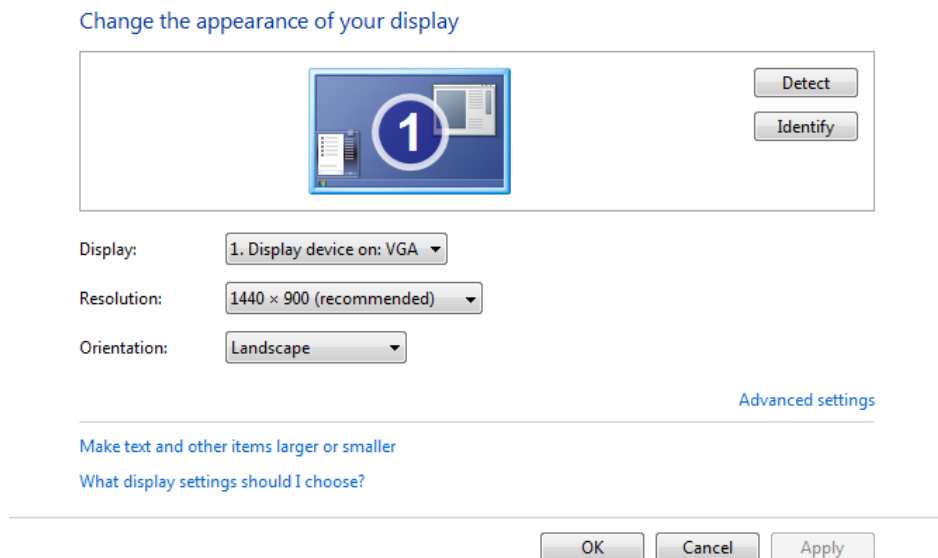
Change the appearance of your display

1

Detect

Identify

Display: 1. Display device on: VGA

Resolution: 1440 × 900 (recommended)

Orientation: Landscape

Advanced settings

Make text and other items larger or smaller

What display settings should I choose?

OK Cancel Apply